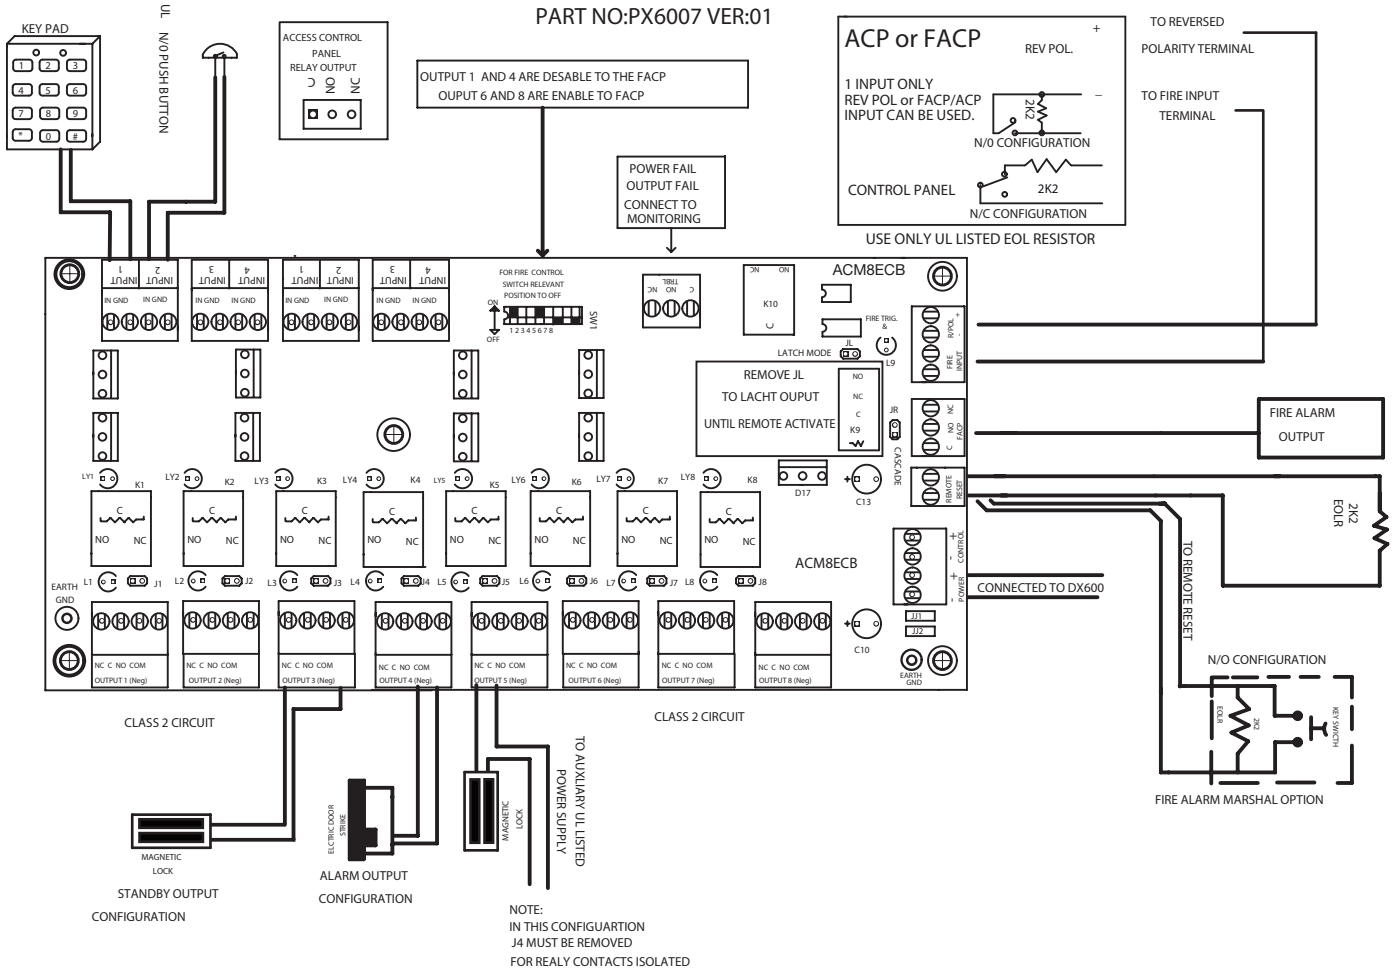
PART NO:PX6007 VER:01

KEY PAD

1 2 3
4 5 6
7 8 9
* 0 #

UL N/O PUSH BUTTON

ACCESS CONTROL PANEL RELAY OUTPUT
C NO NC

OUTPUT 1 AND 4 ARE DESABLE TO THE FACP
OUPUT 6 AND 8 ARE ENABLE TO FACP

POWER FAIL
OUTPUT FAIL
CONNECT TO MONITORING

ACP or FACP
REV POL.
+
–
1 INPUT ONLY
REV POL or FACP/ACP
INPUT CAN BE USED.
2K2
N/0 CONFIGURATION
CONTROL PANEL
2K2
N/C CONFIGURATION
USE ONLY UL LISTED EOL RESISTOR

TO REVERSED POLARITY TERMINAL

TO FIRE INPUT TERMINAL

INPUT 1 INPUT 2 INPUT 3 INPUT 4 INPUT 1 INPUT 2 INPUT 3 INPUT 4
IN GND IN GND IN GND IN GND IN GND IN GND IN GND IN GND

FOR FIRE CONTROL SWITCH RELEVANT POSITION TO OFF
ON
OFF
1 2 3 4 5 6 7 8
SW1

NC NO C TRBL

NC NO
K10
C

ACM8ECB

FIRE TRIG. &
R/POL + -
FIRE INPUT
L9
LATCH MODE JL

REMOVE JL
TO LACHT OUPUT
UNTIL REMOTE ACTIVATE

NO
NC
C
K9
JR
NC NO C FACP
CASCADE

FIRE ALARM
OUTPUT

REMOTE RESET

2K2
EOLR

LY1 K1 LY2 K2 LY3 K3 LY4 K4 LY5 K5 LY6 K6 LY7 K7 LY8 K8
C C C C C C C C
NO NC NO NC NO NC NO NC NO NC NO NC NO NC NO NC

D17
C13

CONTROL + -
POWER + -
ACM8ECB
CONNECTED TO DX600

EARTH GND
L1 J1 L2 J2 L3 J3 L4 J4 L5 J5 L6 J6 L7 J7 L8 J8

JJ1
JJ2
C10
EARTH GND

NC C NO COM OUTPUT 1 (Neg)
NC C NO COM OUTPUT 2 (Neg)
NC C NO COM OUTPUT 3 (Neg)
NC C NO COM OUTPUT 4 (Neg)
NC C NO COM OUTPUT 5 (Neg)
NC C NO COM OUTPUT 6 (Neg)
NC C NO COM OUTPUT 7 (Neg)
NC C NO COM OUTPUT 8 (Neg)

TO REMOTE RESET

N/O CONFIGURATION
EOLR
2K2
KEY SWITCH
FIRE ALARM MARSHAL OPTION

CLASS 2 CIRCUIT
CLASS 2 CIRCUIT

MAGNETIC LOCK
STANDBY OUTPUT CONFIGURATION

ELCTRIC DOOR STRIKE
ALARM OUTPUT CONFIGURATION

MAGNETIC LOCK

TO AUXLIARY UL LISTED POWER SUPPLY

NOTE:
IN THIS CONFIGUARTION
J4 MUST BE REMOVED
FOR REALY CONTACTS ISOLATED